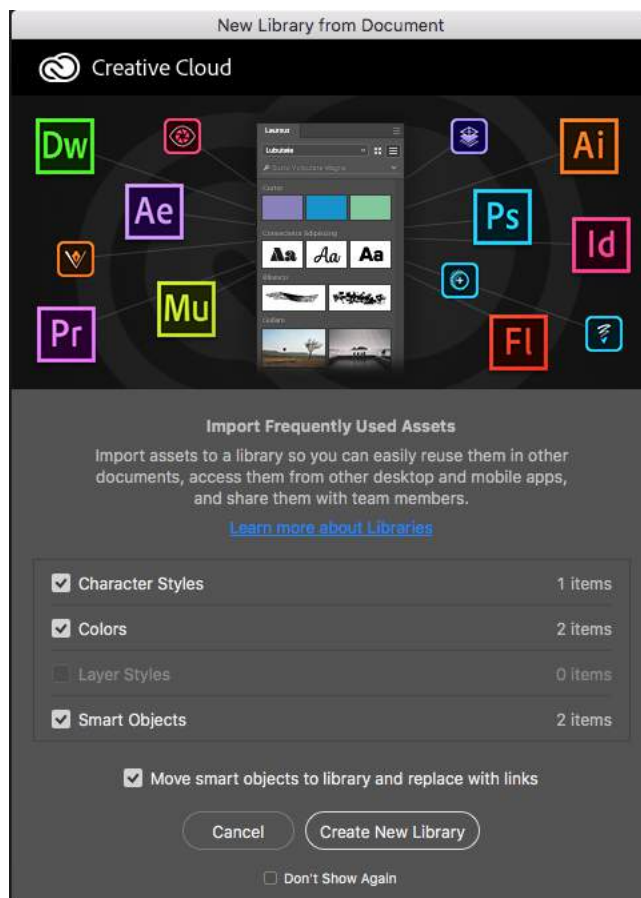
New Library from Document

Creative Cloud

Dw

Ae

Pr

Mu

Ps

Ai

Id

Fl

Aa

Aa

Aa

Import Frequently Used Assets

Import assets to a library so you can easily reuse them in other documents, access them from other desktop and mobile apps, and share them with team members.

Learn more about Libraries

| | |
|---|---|
| Character Styles | 1 items |
| Colors | 2 items |
| Layer Styles | 0 items |
| Smart Objects | 2 items |

Move smart objects to library and replace with links

Cancel

Create New Library

Don't Show Again